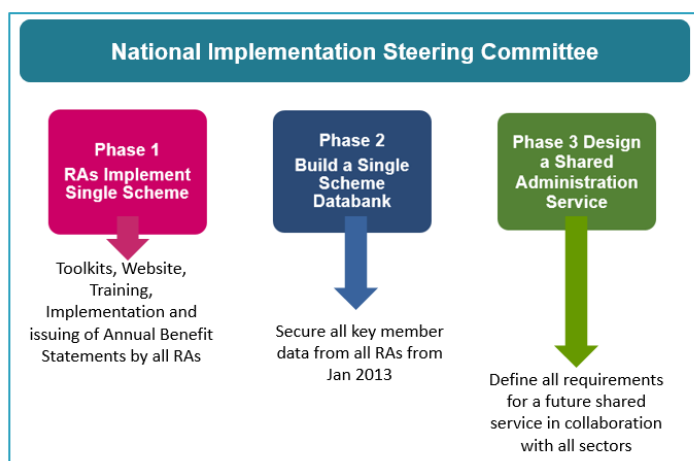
National Implementation Steering Committee

Phase 1
RAs Implement Single Scheme

Toolkits, Website, Training, Implementation and issuing of Annual Benefit Statements by all RAs

Phase 2
Build a Single Scheme Databank

Secure all key member data from all RAs from Jan 2013

Phase 3 Design a Shared Administration Service

Define all requirements for a future shared service in collaboration with all sectors